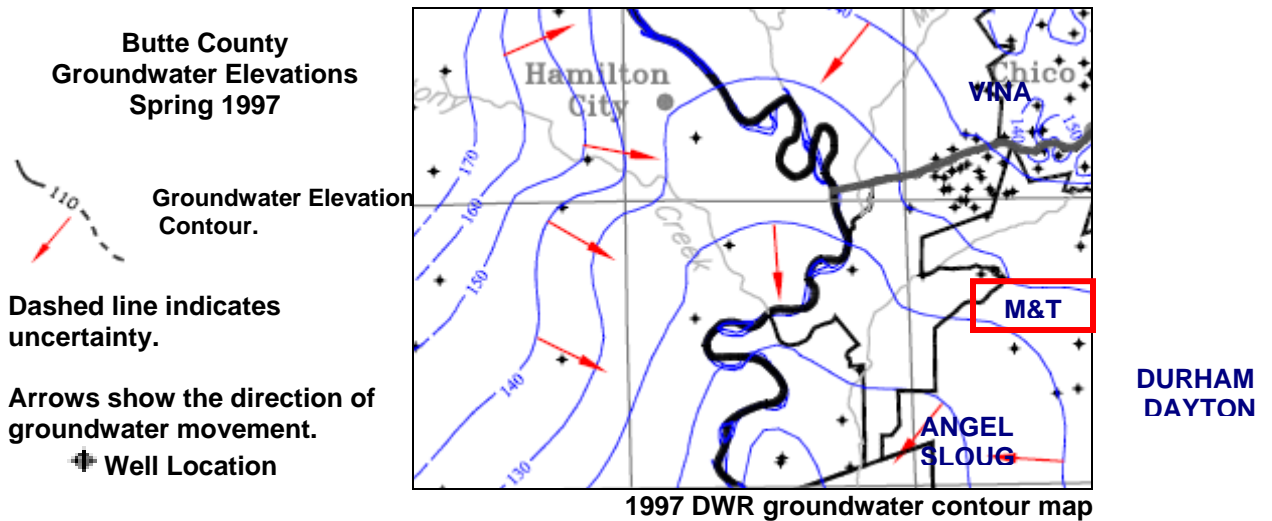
Butte County
Groundwater Elevations
Spring 1997

110

Groundwater Elevation Contour.

Dashed line indicates uncertainty.

Arrows show the direction of groundwater movement.

Well Location

Hamilton City

Chico

VINA

170

160

150

140

130

140

150

Creek

M&T

ANGEL SLOUG

DURHAM
DAYTON

1997 DWR groundwater contour map